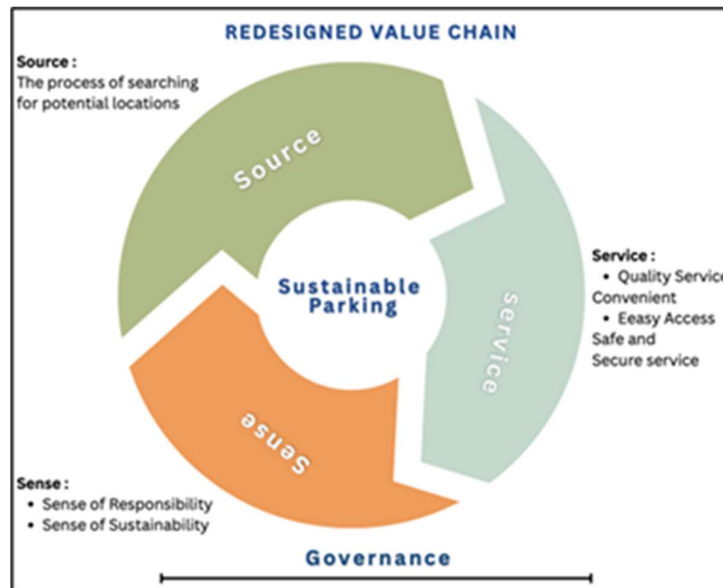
REDESIGNED VALUE CHAIN

Source :
The process of searching for potential locations

Source

Sustainable Parking

Service

Sense

Service :
• Quality Service
Convenient
• Eeasy Access
Safe and Secure service

Sense :
• Sense of Responsibility
• Sense of Sustainability

Governance